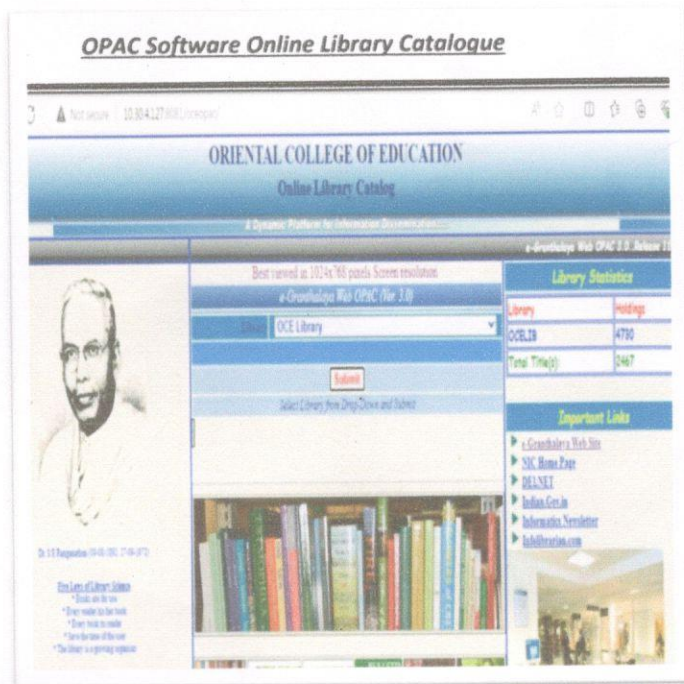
OPAC Software Online Library Catalogue

Not secure | 10.10.4.127:8080/jsp/opac/

ORIENTAL COLLEGE OF EDUCATION

Online Library Catalog

A Dynamic Platform for Information Dissemination...

e-Granthalaya Web OPAC 3.0 Release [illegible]

Best viewed at 1024x768 pixels Screen resolution

e-Granthalaya Web OPAC (Ver. 3.0)

Library OCE Library

Submit

Select Library from Drop-Down and Submit

Library Statistics

| Library | Holdings |
|---|---|
| OCELIB | 4730 |
| Total Title(s) | 2467 |

Important Links

e-Granthalaya Web Site
NIC Home Page
DELNET
Indian Gov.in
Informatics Newsletter
Infolibrarian.com

Dr. S R Ranganathan (09-08-1892, 27-09-1972)

Five Laws of Library Science
* Books are for use
* Every reader his/her book
* Every book its reader
* Save the time of the user
* The library is a growing organism